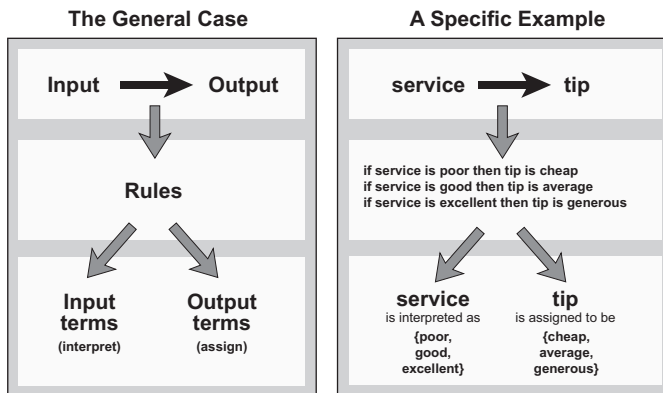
The General Case

Input Output

Rules

Input terms
(interpret)

Output terms
(assign)

A Specific Example

service tip

if service is poor then tip is cheap
if service is good then tip is average
if service is excellent then tip is generous

service
is interpreted as
{poor, good, excellent}

tip
is assigned to be
{cheap, average, generous}